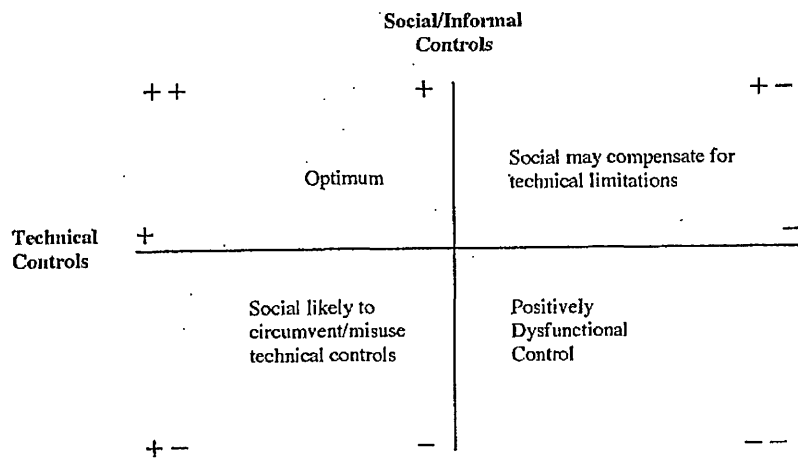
Social/Informal Controls

++

+

+ −

Optimum

Social may compensate for technical limitations

Technical Controls

+

−

Social likely to circumvent/misuse technical controls

Positively Dysfunctional Control

+ −

−

− −